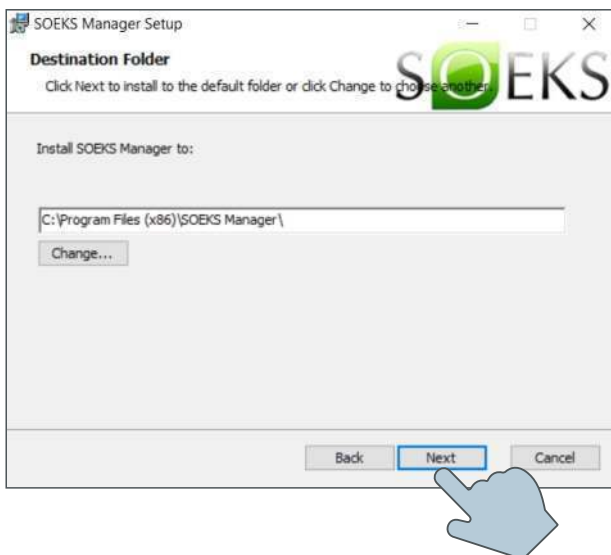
SOEKS Manager Setup

Destination Folder

Click Next to install to the default folder or click Change to choose another.

SOEKS

Install SOEKS Manager to:

C:\Program Files (x86)\SOEKS Manager\

Change...

Back

Next

Cancel